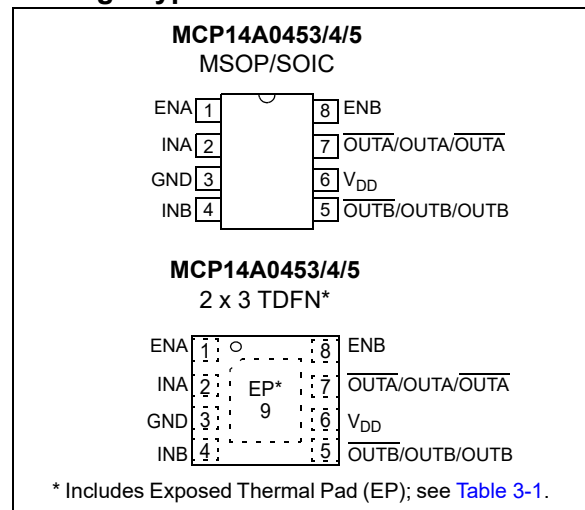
MCP14A0453/4/5
MSOP/SOIC

ENA 1
INA 2
GND 3
INB 4
8 ENB
7 $\overline{OUTA}$/OUTA/$\overline{OUTA}$
6 $V_{DD}$
5 $\overline{OUTB}$/OUTB/OUTB

MCP14A0453/4/5
2 x 3 TDFN*

ENA 1
INA 2
GND 3
INB 4
EP*
9
8 ENB
7 $\overline{OUTA}$/OUTA/$\overline{OUTA}$
6 $V_{DD}$
5 $\overline{OUTB}$/OUTB/OUTB

* Includes Exposed Thermal Pad (EP); see Table 3-1.